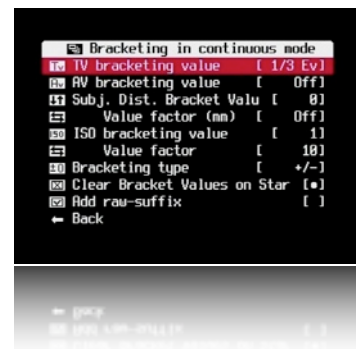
Bracketing in continuous mode
TV bracketing value [ 1/3 Ev]
AV bracketing value [ Off]
Subj. Dist. Bracket Valu [ 0]
Value factor (mm) [ Off]
ISO bracketing value [ 1]
Value factor [ 10]
Bracketing type [ +/-]
Clear Bracket Values on Star [•]
Add raw-suffix [ ]
← Back